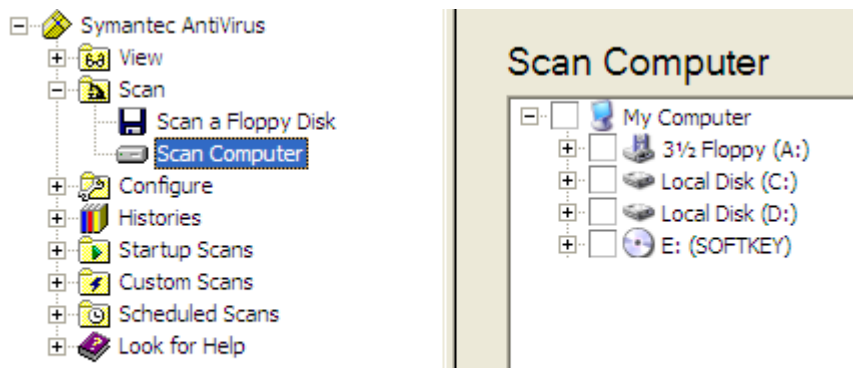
Symantec AntiVirus
View
Scan
Scan a Floppy Disk
Scan Computer
Configure
Histories
Startup Scans
Custom Scans
Scheduled Scans
Look for Help

Scan Computer

My Computer
3½ Floppy (A:)
Local Disk (C:)
Local Disk (D:)
E: (SOFTKEY)